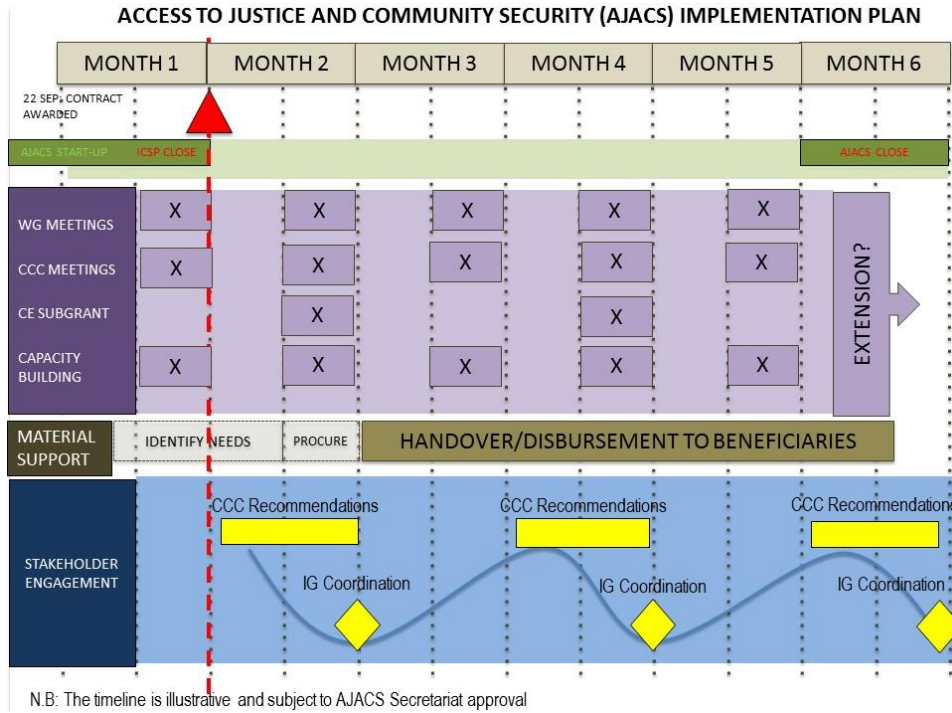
ACCESS TO JUSTICE AND COMMUNITY SECURITY (AJACS) IMPLEMENTATION PLAN

| MONTH 1 | MONTH 2 | MONTH 3 | MONTH 4 | MONTH 5 | MONTH 6 |
|---|---|---|---|---|---|

22 SEP: CONTRACT AWARDED

AJACS START-UP

ICSP CLOSE

AJACS CLOSE

| | MONTH 1 | MONTH 2 | MONTH 3 | MONTH 4 | MONTH 5 |
|---|---|---|---|---|---|
| WG MEETINGS | X | X | X | X | X |
| CCC MEETINGS | X | X | X | X | X |
| CE SUBGRANT | | X | | X | |
| CAPACITY BUILDING | X | X | X | X | X |

EXTENSION?

MATERIAL SUPPORT

IDENTIFY NEEDS

PROCURE

HANDOVER/DISBURSEMENT TO BENEFICIARIES

STAKEHOLDER ENGAGEMENT

CCC Recommendations

IG Coordination

CCC Recommendations

IG Coordination

CCC Recommendations

IG Coordination

N.B: The timeline is illustrative and subject to AJACS Secretariat approval